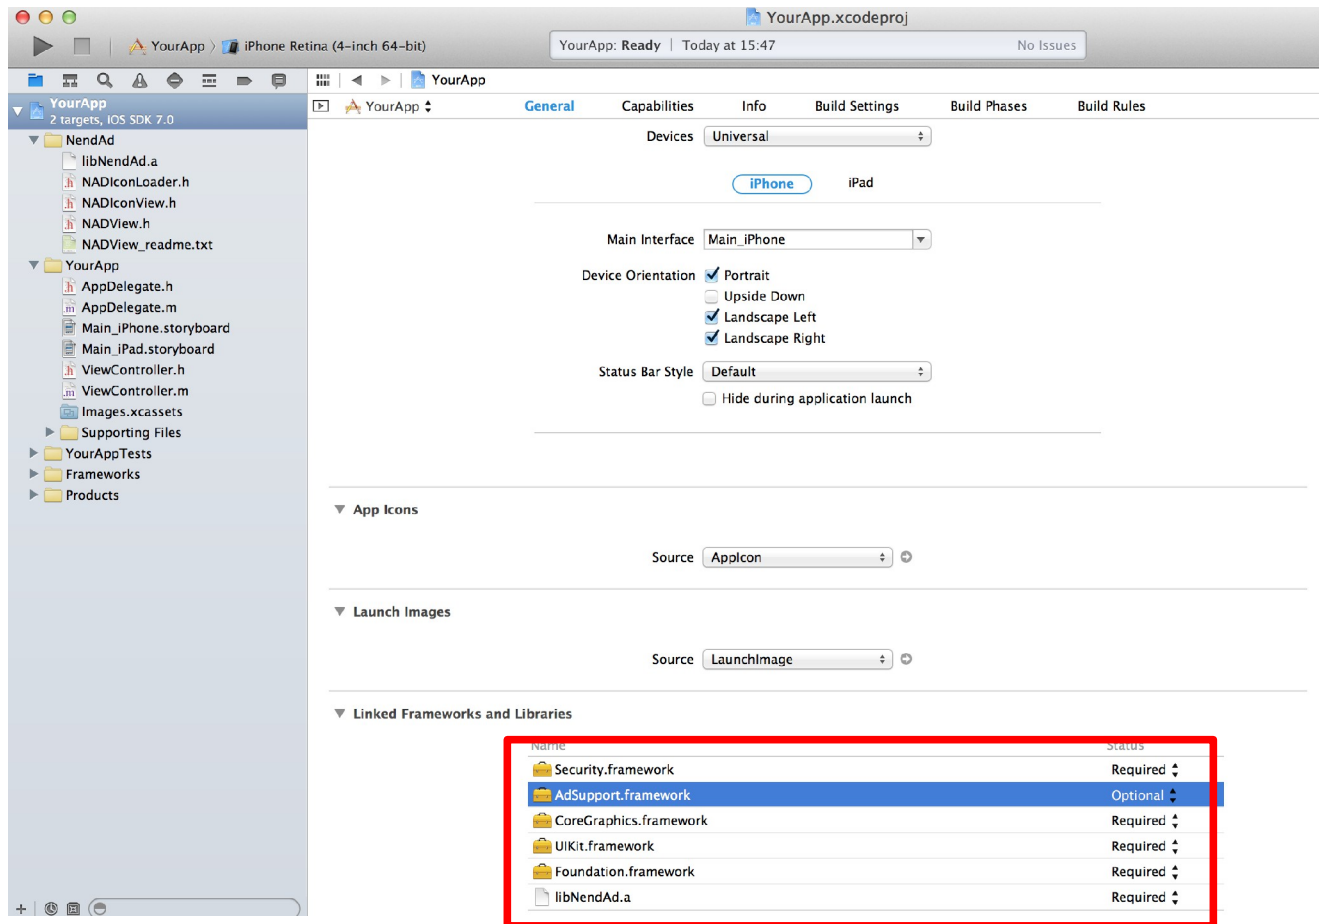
YourApp.xcodeproj

YourApp 〉 iPhone Retina (4-inch 64-bit)

YourApp: Ready | Today at 15:47

No Issues

YourApp

YourApp
2 targets, iOS SDK 7.0
NendAd
libNendAd.a
NADIconLoader.h
NADIconView.h
NADView.h
NADView_readme.txt
YourApp
AppDelegate.h
AppDelegate.m
Main_iPhone.storyboard
Main_iPad.storyboard
ViewController.h
ViewController.m
Images.xcassets
Supporting Files
YourAppTests
Frameworks
Products

YourApp

General Capabilities Info Build Settings Build Phases Build Rules

Devices Universal

iPhone iPad

Main Interface Main_iPhone

Device Orientation Portrait
Upside Down
Landscape Left
Landscape Right

Status Bar Style Default
Hide during application launch

App Icons

Source AppIcon

Launch Images

Source LaunchImage

Linked Frameworks and Libraries

| Name | Status |
|---|---|
| Security.framework | Required |
| AdSupport.framework | Optional |
| CoreGraphics.framework | Required |
| UIKit.framework | Required |
| Foundation.framework | Required |
| libNendAd.a | Required |

+